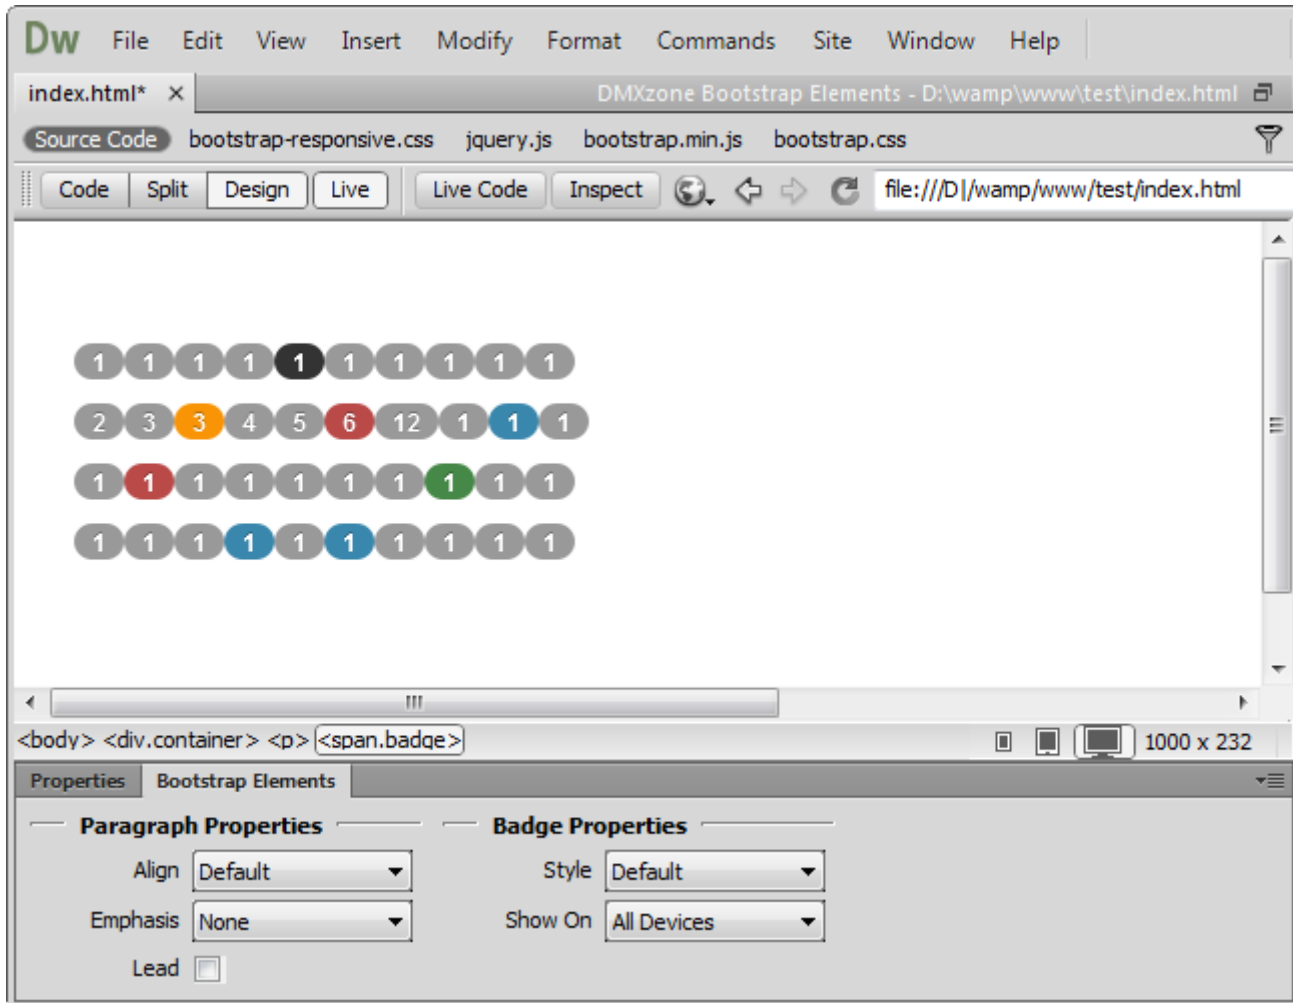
Dw File Edit View Insert Modify Format Commands Site Window Help

index.html* × DMXzone Bootstrap Elements - D:\wamp\www\test\index.html

Source Code bootstrap-responsive.css jquery.js bootstrap.min.js bootstrap.css

Code Split Design Live Live Code Inspect file:///D|/wamp/www/test/index.html

1 1 1 1 1 1 1 1 1 1

2 3 3 4 5 6 12 1 1 1

1 1 1 1 1 1 1 1 1 1

1 1 1 1 1 1 1 1 1 1

<body> <div.container> <p> <span.badge> 1000 x 232

Properties Bootstrap Elements

Paragraph Properties

Align Default

Emphasis None

Lead

Badge Properties

Style Default

Show On All Devices